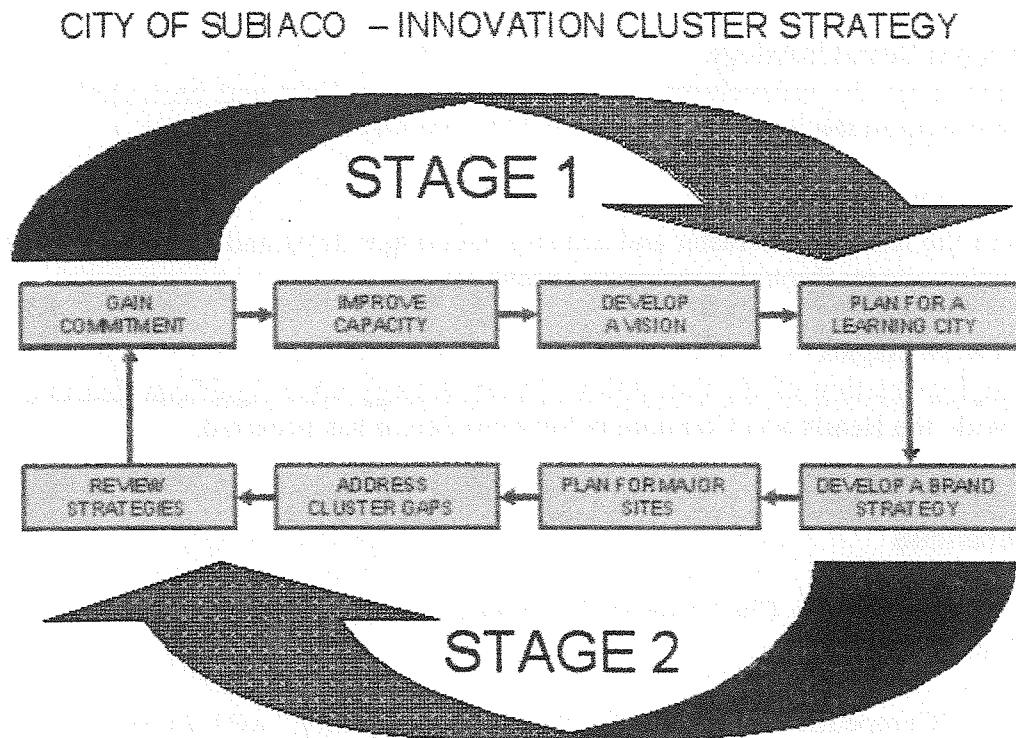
CITY OF SUBIACO – INNOVATION CLUSTER STRATEGY

STAGE 1

GAIN COMMITMENT

IMPROVE CAPACITY

DEVELOP A VISION

PLAN FOR A LEARNING CITY

DEVELOP A BRAND STRATEGY

PLAN FOR MAJOR SITES

ADDRESS CLUSTER GAPS

REVIEW STRATEGIES

STAGE 2